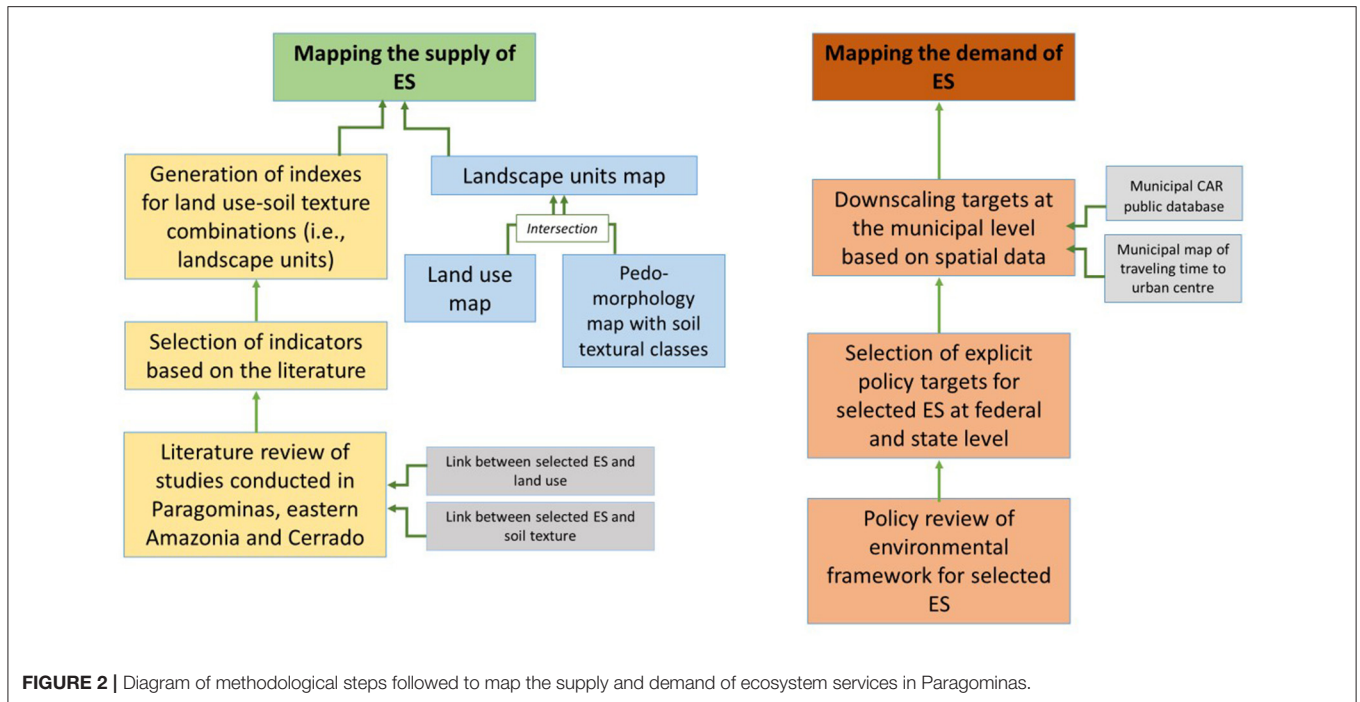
Mapping the supply of ES

Generation of indexes for land use-soil texture combinations (i.e., landscape units)

Landscape units map

Intersection

Land use map

Pedo-morphology map with soil textural classes

Selection of indicators based on the literature

Literature review of studies conducted in Paragominas, eastern Amazonia and Cerrado

Link between selected ES and land use

Link between selected ES and soil texture

Mapping the demand of ES

Downscaling targets at the municipal level based on spatial data

Municipal CAR public database

Municipal map of traveling time to urban centre

Selection of explicit policy targets for selected ES at federal and state level

Policy review of environmental framework for selected ES

**FIGURE 2 |** Diagram of methodological steps followed to map the supply and demand of ecosystem services in Paragominas.